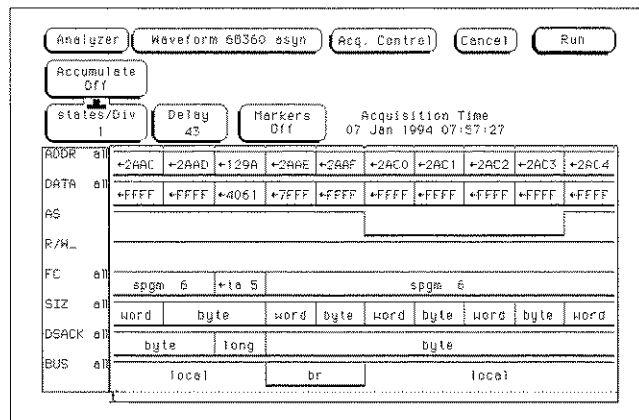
Analyzer | Waveform 68360 asyn | Acq. Control | Cancel | Run

Accumulate
Off

states/Div
1

Delay
43

Markers
Off

Acquisition Time
07 Jan 1994 07:57:27

ADDR all | +2AAC | +2AAD | +129A | +2AAE | +2AAF | +2AC0 | +2AC1 | +2AC2 | +2AC3 | +2AC4

DATA all | +FFFF | +FFFF | +4061 | +7FFF | +FFFF | +FFFF | +FFFF | +FFFF | +FFFF | +FFFF

AS

R/W_

FC all | spgm 6 | +ta 5 | spgm 6

SIZ all | word | byte | word | byte | word | byte | word | byte | word

DSACK all | byte | long | byte

BUS all | local | br | local